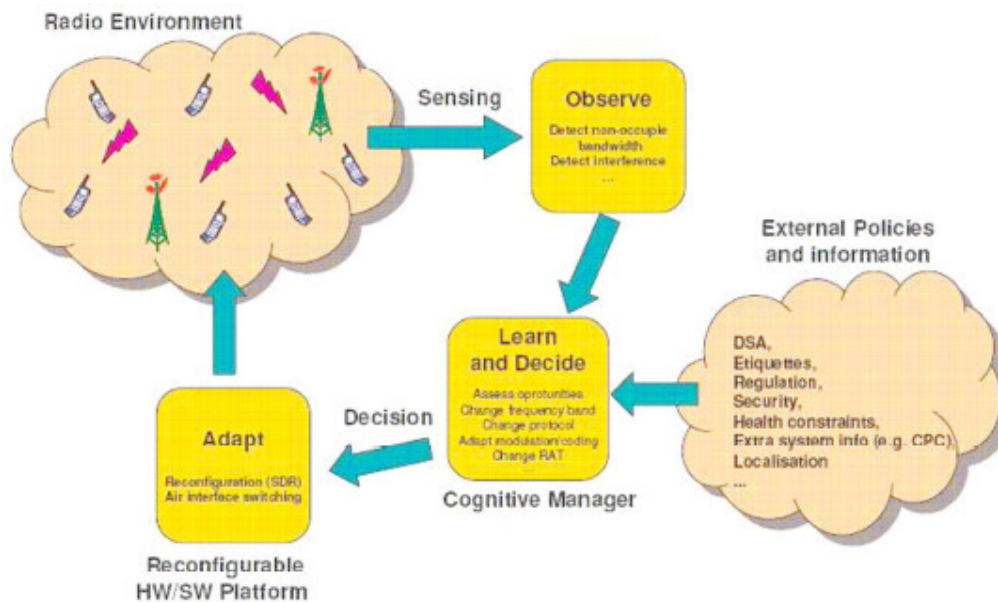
Radio Environment

Sensing

Observe

Detect non-occupie bandwidth
Detect interference
...

External Policies and information

DSA,
Etiquettes,
Regulation,
Security,
Health constraints,
Extra system info (e.g. CPC),
Localisation
...

Learn and Decide

Assess oprotunities
Change frequency band
Change protocol
Adapt modulation/coding
Change RAT
...

Cognitive Manager

Decision

Adapt

Reconfiguration (SDR)
Air interface switching

Reconfigurable HW/SW Platform